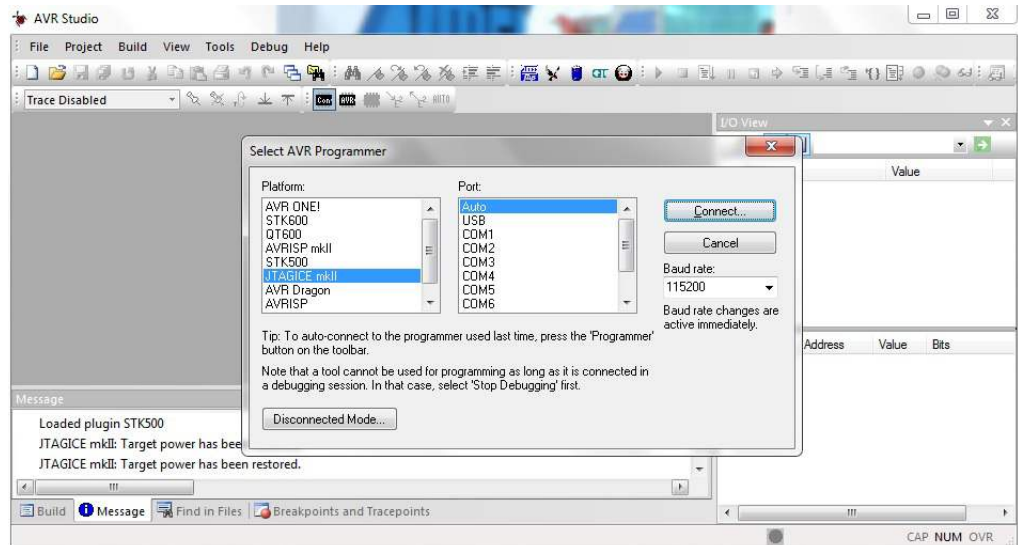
AVR Studio

File Project Build View Tools Debug Help

Trace Disabled

I/O View

Value

Select AVR Programmer

Platform:
AVR ONE!
STK600
QT600
AVRISP mkII
STK500
JTAGICE mkII
AVR Dragon
AVRISP

Port:
Auto
USB
COM1
COM2
COM3
COM4
COM5
COM6

Connect...

Cancel

Baud rate:
115200

Baud rate changes are active immediately.

Tip: To auto-connect to the programmer used last time, press the 'Programmer' button on the toolbar.

Note that a tool cannot be used for programming as long as it is connected in a debugging session. In that case, select 'Stop Debugging' first.

Disconnected Mode...

Address Value Bits

Message

Loaded plugin STK500
JTAGICE mkII: Target power has bee
JTAGICE mkII: Target power has been restored.

Build Message Find in Files Breakpoints and Tracepoints

CAP NUM OVR